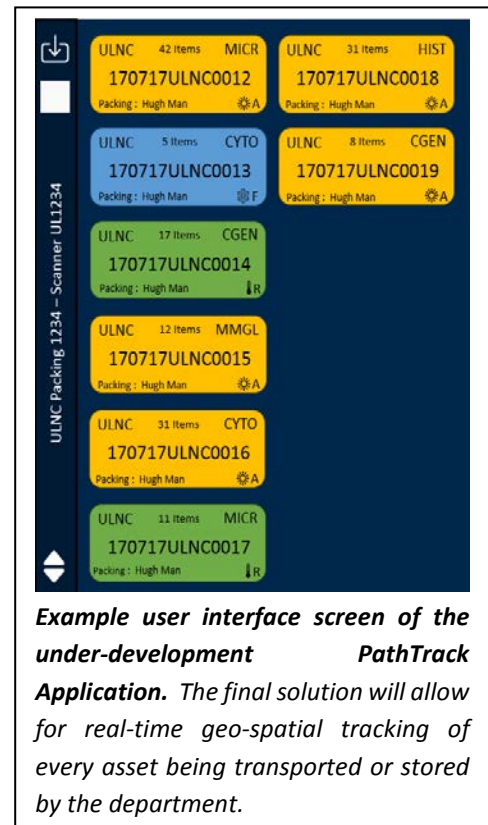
ULNC Packing 1234 – Scanner UL1234

ULNC 42 Items MICR
170717ULNC0012
Packing : Hugh Man A

ULNC 31 Items HIST
170717ULNC0018
Packing : Hugh Man A

ULNC 5 Items CYTO
170717ULNC0013
Packing : Hugh Man F

ULNC 8 Items CGEN
170717ULNC0019
Packing : Hugh Man A

ULNC 17 Items CGEN
170717ULNC0014
Packing : Hugh Man R

ULNC 12 Items MMGL
170717ULNC0015
Packing : Hugh Man A

ULNC 31 Items CYTO
170717ULNC0016
Packing : Hugh Man A

ULNC 11 Items MICR
170717ULNC0017
Packing : Hugh Man R

*Example user interface screen of the under-development PathTrack Application. The final solution will allow for real-time geo-spatial tracking of every asset being transported or stored by the department.*